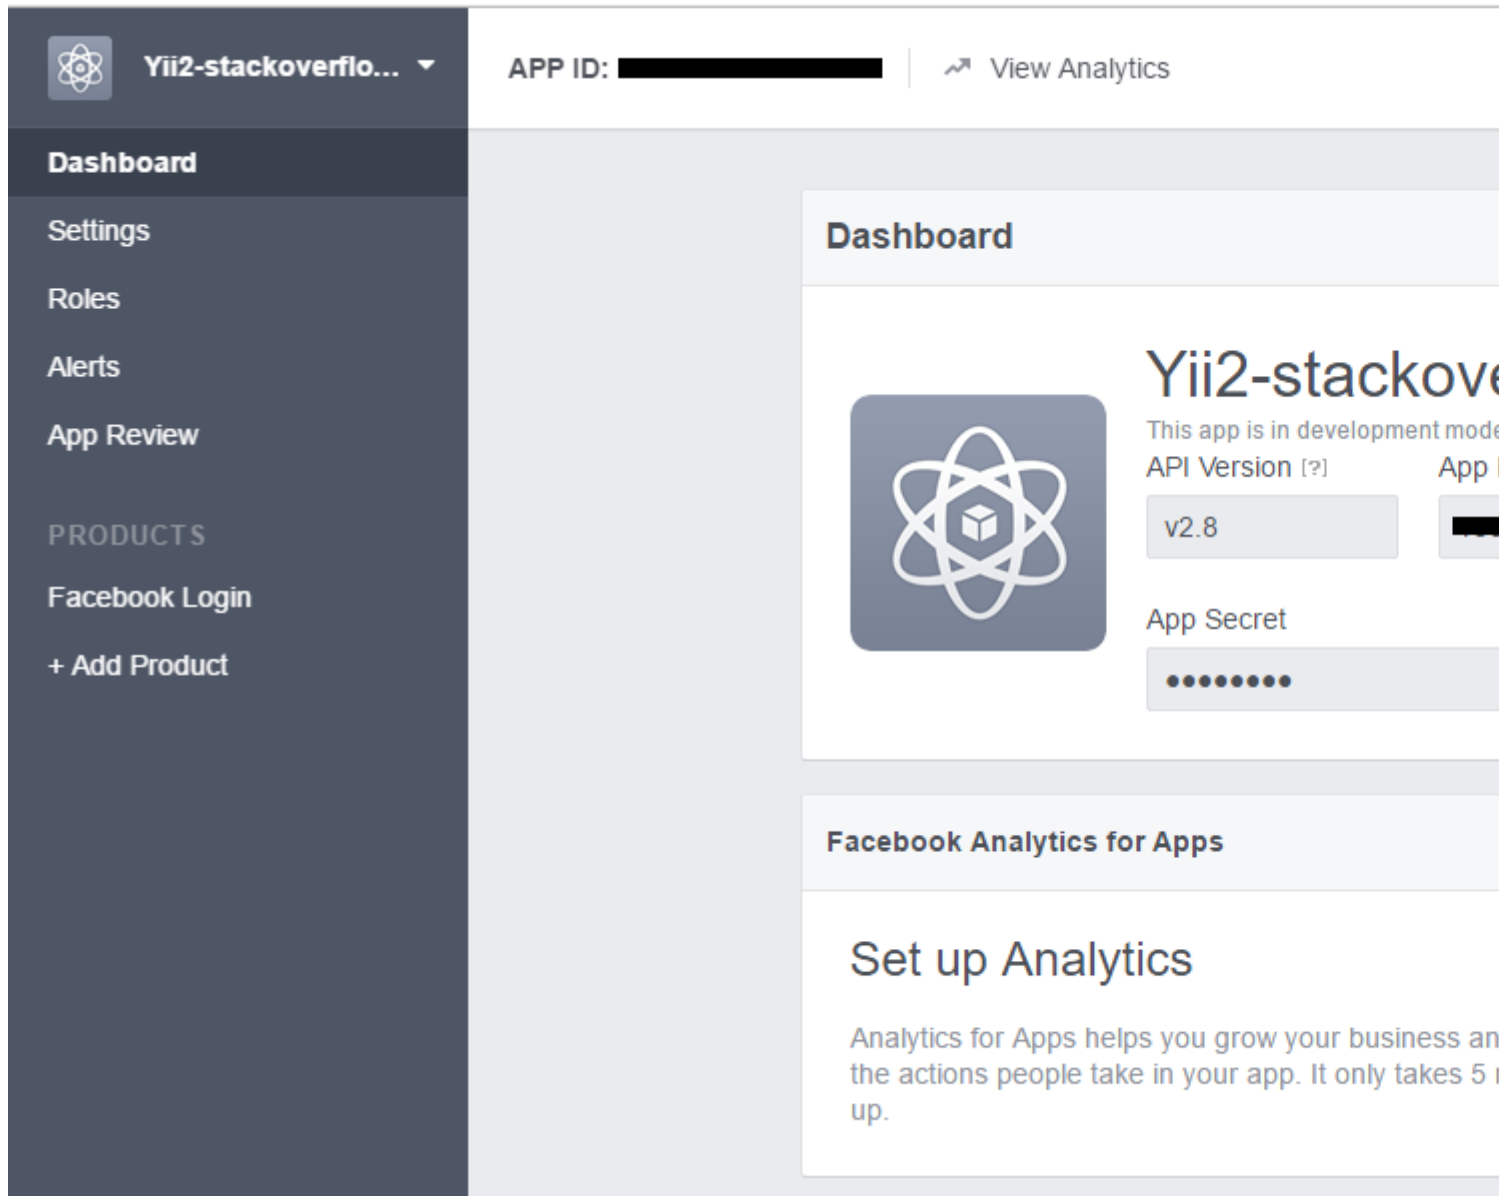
Yii2-stackoverflo...

APP ID: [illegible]

View Analytics

Dashboard

Settings

Roles

Alerts

App Review

PRODUCTS

Facebook Login

+ Add Product

Dashboard

Yii2-stackove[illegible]

This app is in development mod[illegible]

API Version [?]

App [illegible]

v2.8

App Secret

••••••••

Facebook Analytics for Apps

Set up Analytics

Analytics for Apps helps you grow your business an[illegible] the actions people take in your app. It only takes 5 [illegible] up.